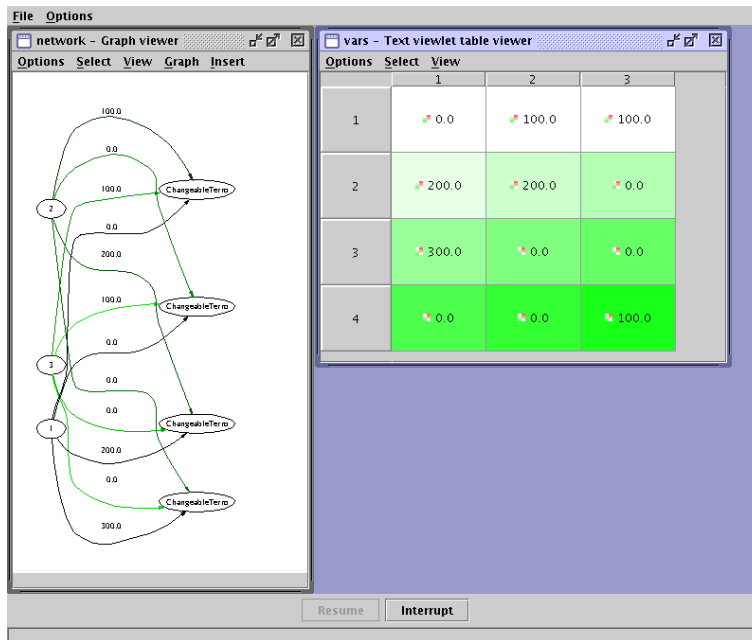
File Options

network - Graph viewer

Options Select View Graph Insert

100.0

0.0

100.0

0.0

200.0

100.0

0.0

0.0

0.0

200.0

0.0

300.0

2

3

1

ChangeableTerro

ChangeableTerro

ChangeableTerro

ChangeableTerro

vars - Text viewlet table viewer

Options Select View

| | 1 | 2 | 3 |
|---|---|---|---|
| 1 | 0.0 | 100.0 | 100.0 |
| 2 | 200.0 | 200.0 | 0.0 |
| 3 | 300.0 | 0.0 | 0.0 |
| 4 | 0.0 | 0.0 | 100.0 |

Resume Interrupt